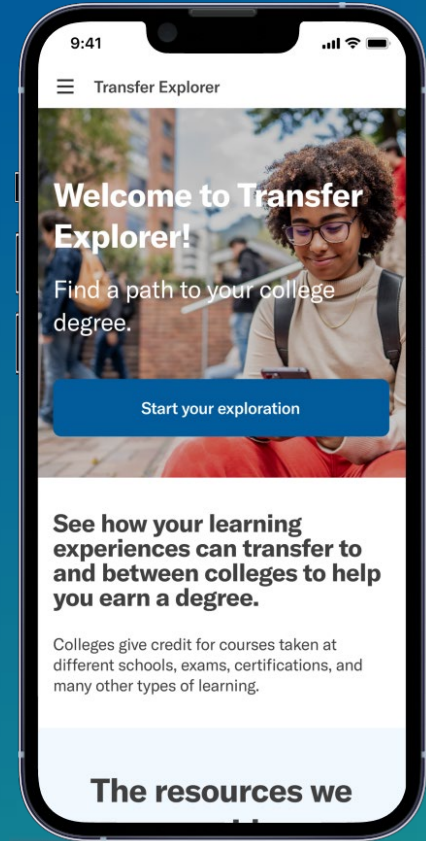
9:41

Transfer Explorer

Welcome to Transfer Explorer!

Find a path to your college degree.

Start your exploration

See how your learning experiences can transfer to and between colleges to help you earn a degree.

Colleges give credit for courses taken at different schools, exams, certifications, and many other types of learning.

The resources we